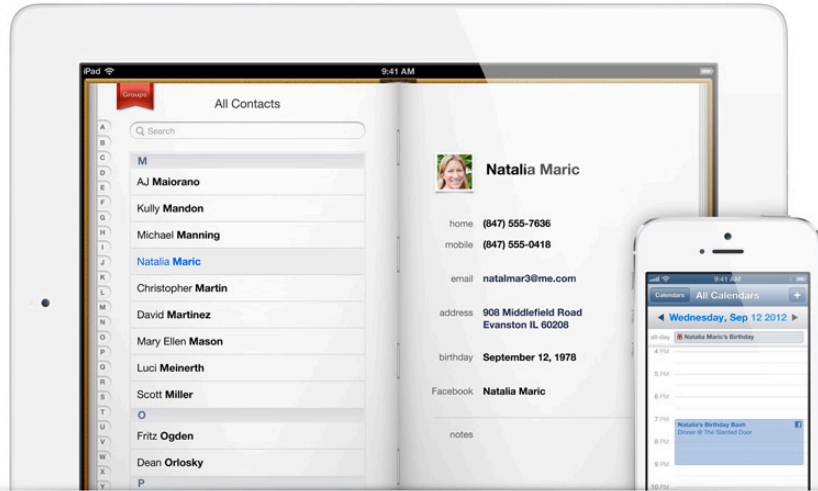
iPad
9:41 AM

Groups

All Contacts

Search

A
B
C
D
E
F
G
H
I
J
K
L
M
N
O
P
Q
R
S
T
U
V
W
X
Y
Z
#

M
AJ Maiorano
Kully Mandon
Michael Manning
Natalia Maric
Christopher Martin
David Martinez
Mary Ellen Mason
Luci Meinerth
Scott Miller
O
Fritz Ogden
Dean Orlosky
P

Natalia Maric

home (847) 555-7636
mobile (847) 555-0418

email natalmar3@me.com

address 908 Middlefield Road Evanston IL 60208

birthday September 12, 1978

Facebook Natalia Maric

notes

9:41 AM
Calendars All Calendars +
Wednesday, Sep 12 2012
all-day Natalia Maric's Birthday
4 PM
5 PM
6 PM
7 PM
8 PM
9 PM
10 PM
Natalia's Birthday Bash
Dinner @ The Slanted Door